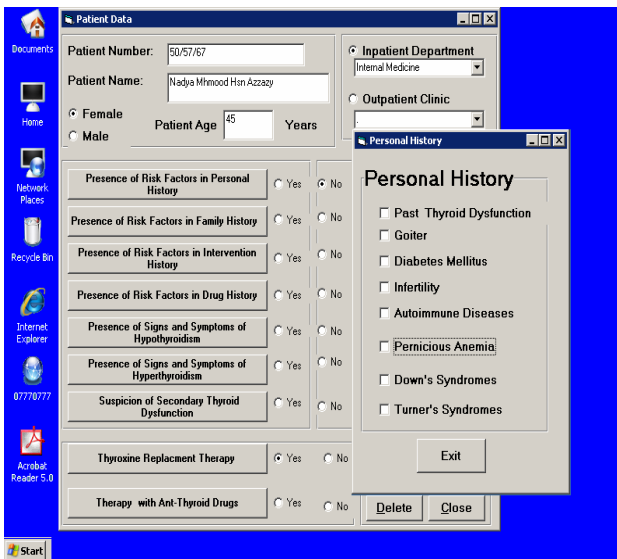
Documents
Home
Network Places
Recycle Bin
Internet Explorer
07770777
Acrobat Reader 5.0
Start

Patient Data
Patient Number: 50/57/67
Patient Name: Nadya Mhmood Hsn Azzazy
Female
Male
Patient Age 45 Years
Inpatient Department
Internal Medicine
Outpatient Clinic
.

Presence of Risk Factors in Personal History Yes No
Presence of Risk Factors in Family History Yes No
Presence of Risk Factors in Intervention History Yes No
Presence of Risk Factors in Drug History Yes No
Presence of Signs and Symptoms of Hypothyroidism Yes No
Presence of Signs and Symptoms of Hyperthyroidism Yes No
Suspicion of Secondary Thyroid Dysfunction Yes No
Thyroxine Replacment Therapy Yes No
Therapy with Ant-Thyroid Drugs Yes No
Delete Close

Personal History
Personal History
Past Thyroid Dysfunction
Goiter
Diabetes Mellitus
Infertility
Autoimmune Diseases
Pernicious Anemia
Down's Syndromes
Turner's Syndromes
Exit